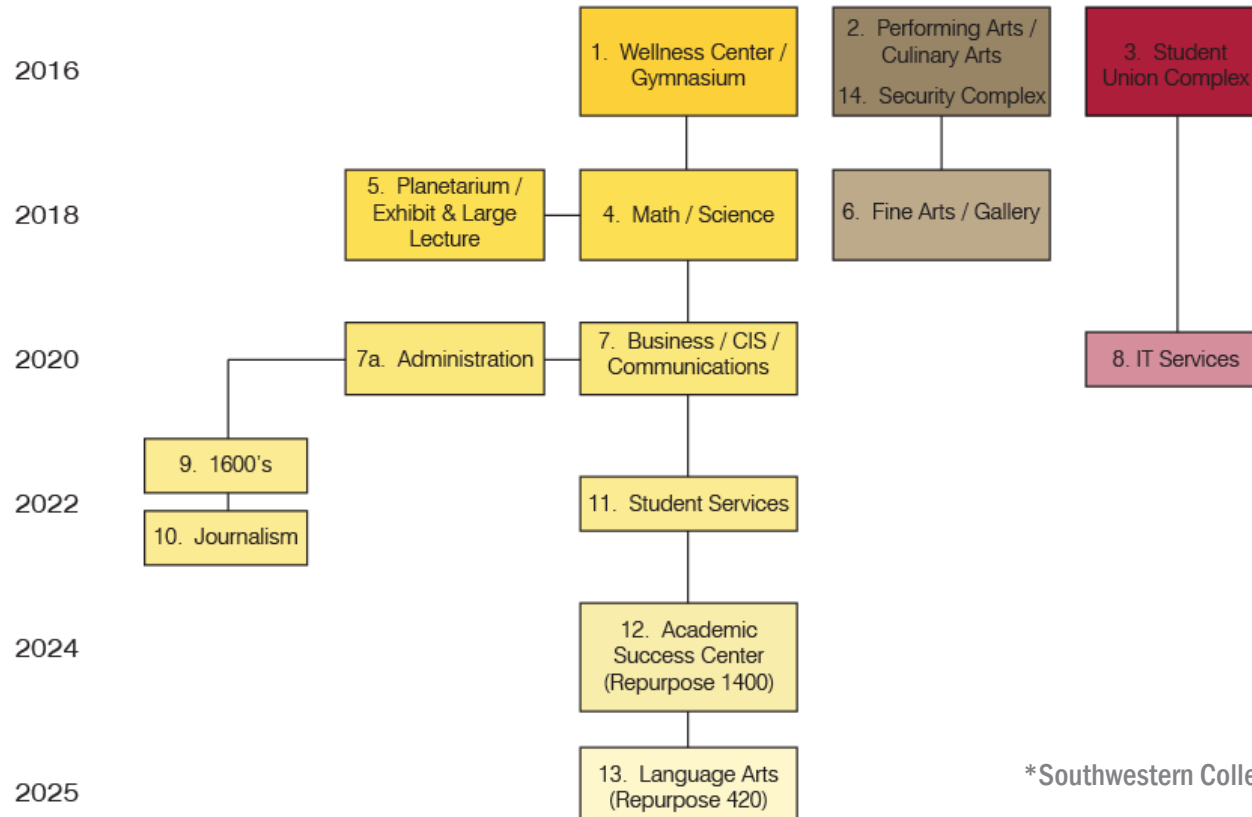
2016

1. Wellness Center / Gymnasium

2. Performing Arts / Culinary Arts

14. Security Complex

3. Student Union Complex

2018

5. Planetarium / Exhibit & Large Lecture

4. Math / Science

6. Fine Arts / Gallery

2020

7a. Administration

7. Business / CIS / Communications

8. IT Services

9. 1600's

2022

10. Journalism

11. Student Services

2024

12. Academic Success Center (Repurpose 1400)

2025

13. Language Arts (Repurpose 420)

*Southwestern Colle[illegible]